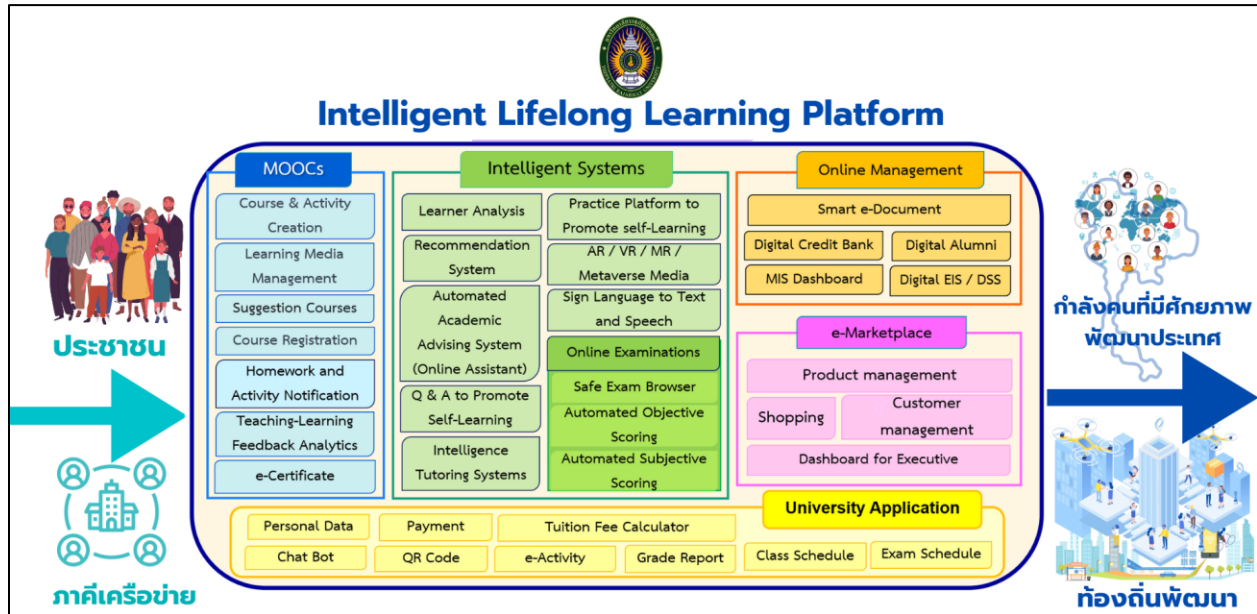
Intelligent Lifelong Learning Platform

ประชาชน

ภาคีเครือข่าย

MOOCs

Course & Activity Creation

Learning Media Management

Suggestion Courses

Course Registration

Homework and Activity Notification

Teaching-Learning Feedback Analytics

e-Certificate

Intelligent Systems

Learner Analysis

Recommendation System

Automated Academic Advising System (Online Assistant)

Q & A to Promote Self-Learning

Intelligence Tutoring Systems

Practice Platform to Promote self-Learning

AR / VR / MR / Metaverse Media

Sign Language to Text and Speech

Online Examinations

Safe Exam Browser

Automated Objective Scoring

Automated Subjective Scoring

Online Management

Smart e-Document

Digital Credit Bank

Digital Alumni

MIS Dashboard

Digital EIS / DSS

e-Marketplace

Product management

Shopping

Customer management

Dashboard for Executive

University Application

Personal Data

Payment

Tuition Fee Calculator

Chat Bot

QR Code

e-Activity

Grade Report

Class Schedule

Exam Schedule

กำลังคนที่มีศักยภาพ พัฒนาประเทศ

ท้องถิ่นพัฒนา